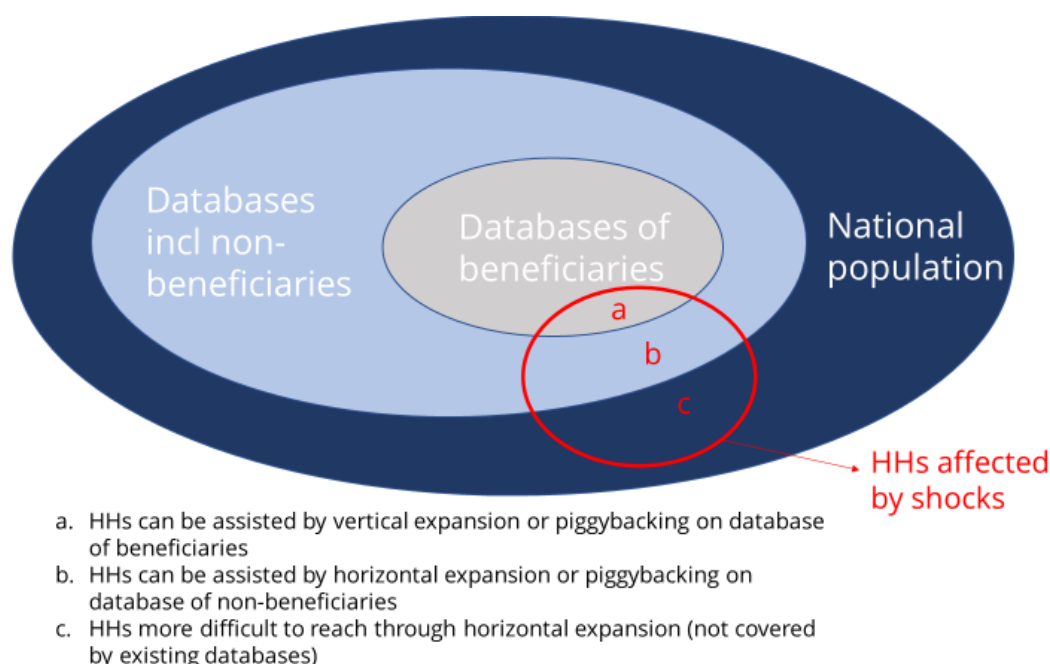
Databases incl non-beneficiaries

Databases of beneficiaries

National population

a

b

c

HHs affected by shocks

a. HHs can be assisted by vertical expansion or piggybacking on database of beneficiaries
b. HHs can be assisted by horizontal expansion or piggybacking on database of non-beneficiaries
c. HHs more difficult to reach through horizontal expansion (not covered by existing databases)